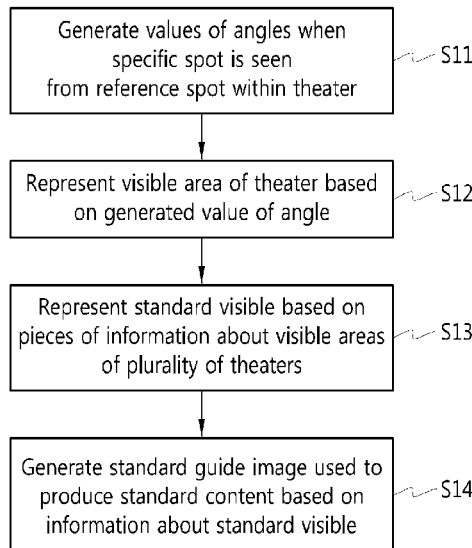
Generate values of angles when specific spot is seen from reference spot within theater

S11

Represent visible area of theater based on generated value of angle

S12

Represent standard visible based on pieces of information about visible areas of plurality of theaters

S13

Generate standard guide image used to produce standard content based on information about standard visible

S14